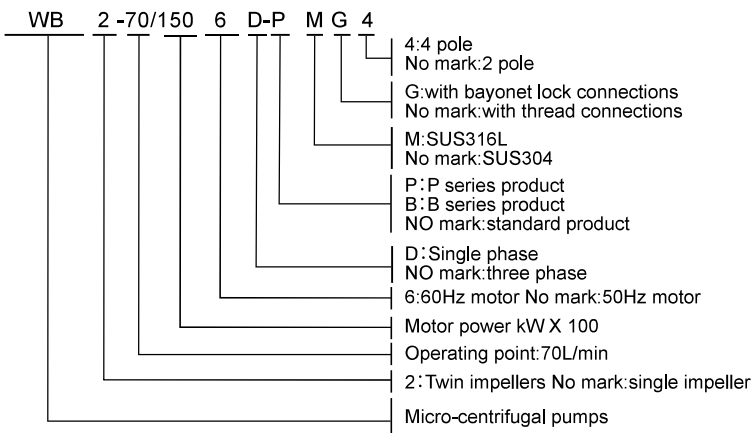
WB 2 -70/150 6 D-P M G 4

4:4 pole
No mark:2 pole

G:with bayonet lock connections
No mark:with thread connections

M:SUS316L
No mark:SUS304

P:P series product
B:B series product
NO mark:standard product

D:Single phase
NO mark:three phase

6:60Hz motor No mark:50Hz motor

Motor power kW X 100

Operating point:70L/min

2:Twin impellers No mark:single impeller

Micro-centrifugal pumps